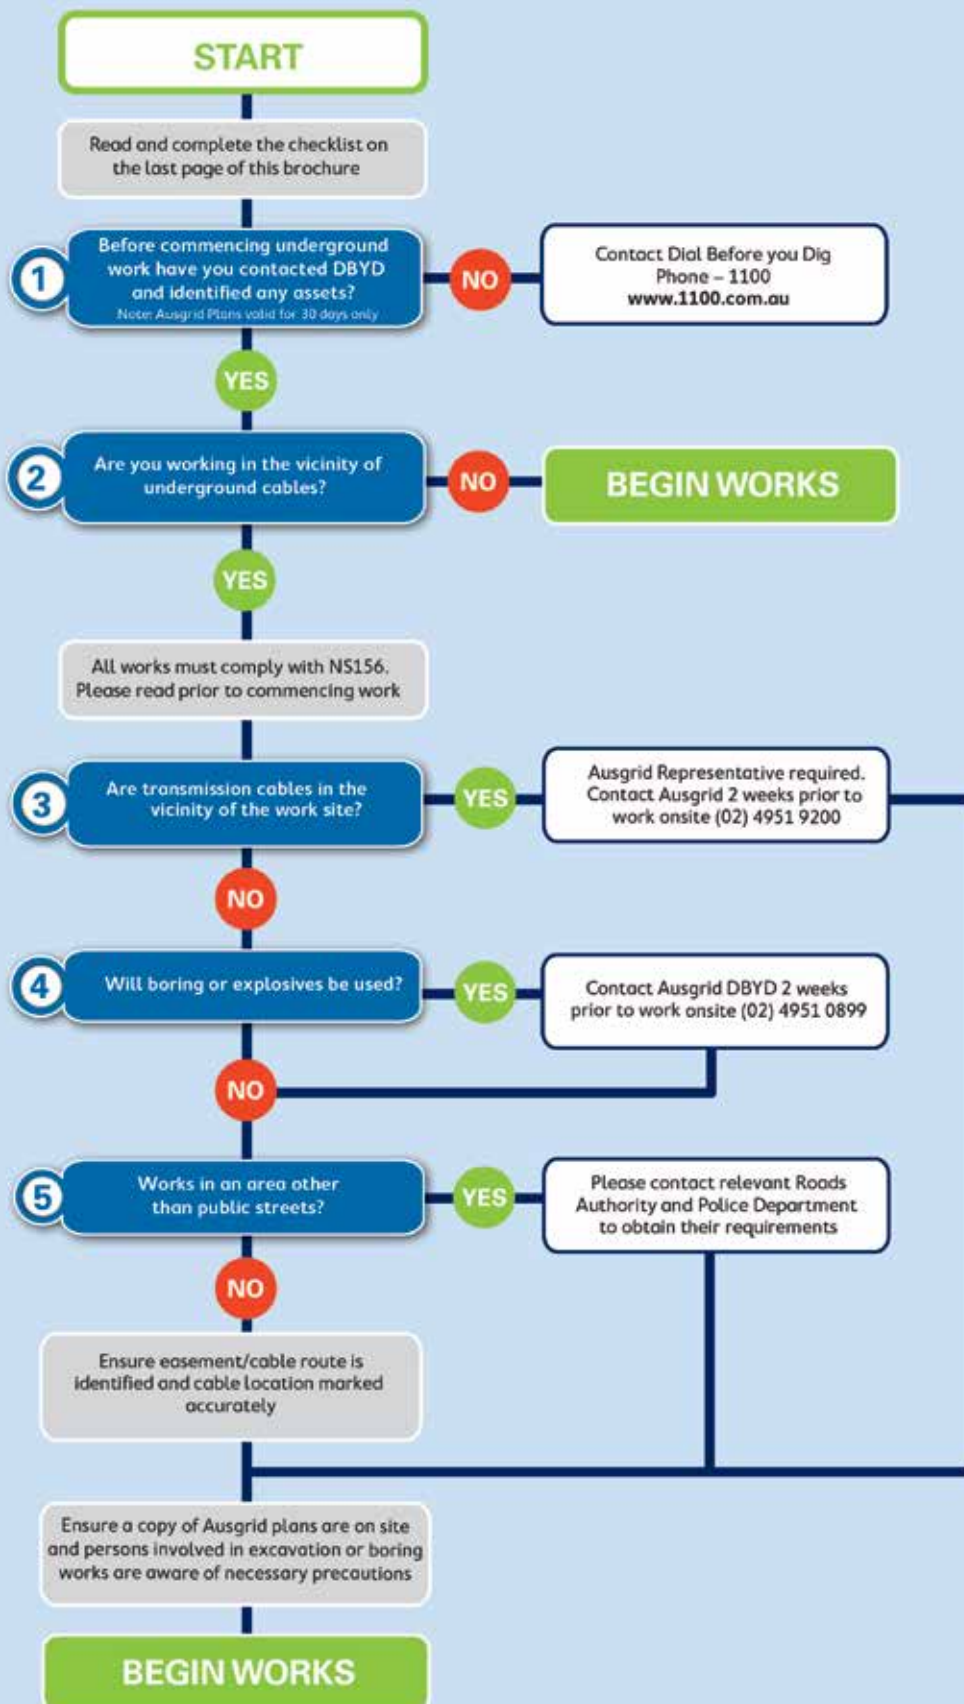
START

Read and complete the checklist on the last page of this brochure

1

Before commencing underground work have you contacted DBYD and identified any assets?
Note: Ausgrid Plans valid for 30 days only

NO

Contact Dial Before you Dig
Phone – 1100
www.1100.com.au

YES

2

Are you working in the vicinity of underground cables?

NO

BEGIN WORKS

YES

All works must comply with NS156. Please read prior to commencing work

3

Are transmission cables in the vicinity of the work site?

YES

Ausgrid Representative required. Contact Ausgrid 2 weeks prior to work onsite (02) 4951 9200

NO

4

Will boring or explosives be used?

YES

Contact Ausgrid DBYD 2 weeks prior to work onsite (02) 4951 0899

NO

5

Works in an area other than public streets?

YES

Please contact relevant Roads Authority and Police Department to obtain their requirements

NO

Ensure easement/cable route is identified and cable location marked accurately

Ensure a copy of Ausgrid plans are on site and persons involved in excavation or boring works are aware of necessary precautions

BEGIN WORKS